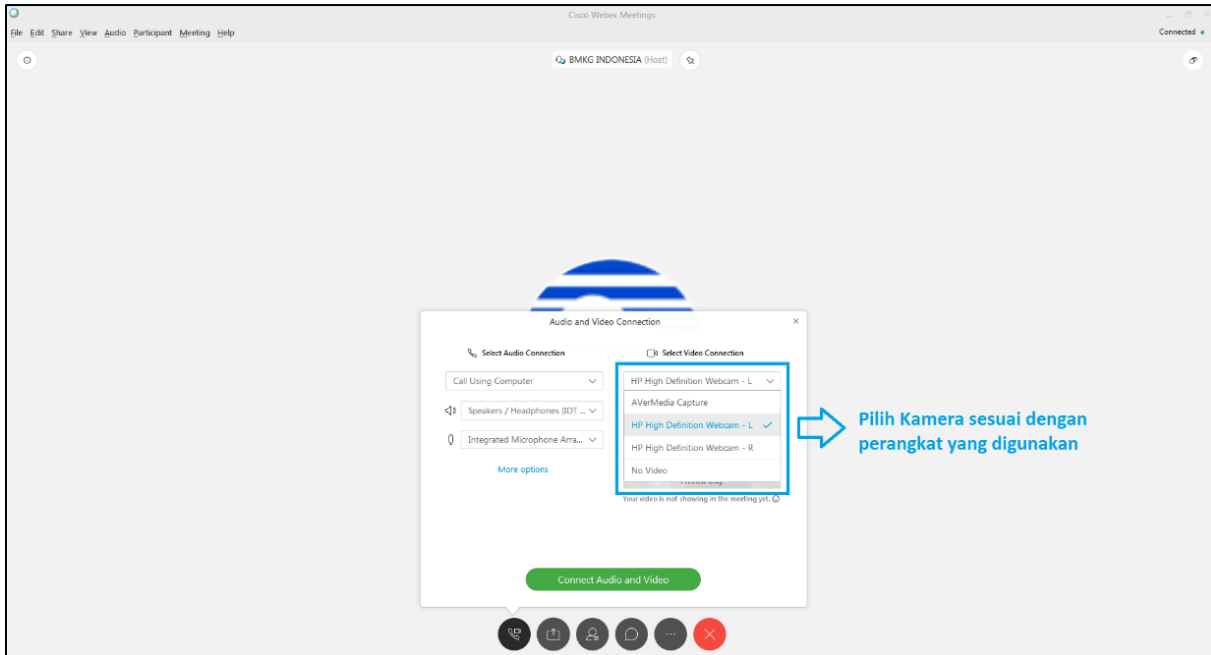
Cisco Webex Meetings

File Edit Share View Audio Participant Meeting Help

Connected

BMKG INDONESIA (Host)

Audio and Video Connection

Select Audio Connection

Call Using Computer

Speakers / Headphones (IDT ...

Integrated Microphone Arra...

More options

Select Video Connection

HP High Definition Webcam - L

AVerMedia Capture

HP High Definition Webcam - L

HP High Definition Webcam - R

No Video

Your video is not showing in the meeting yet.

Connect Audio and Video

Pilih Kamera sesuai dengan perangkat yang digunakan